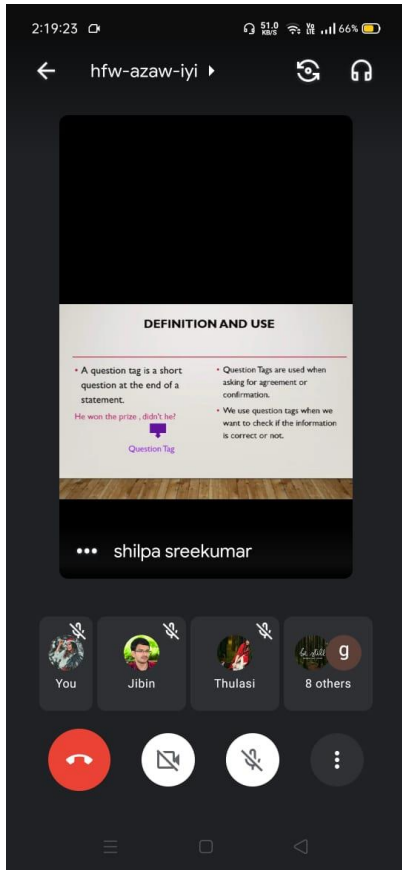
2:19:23 51.0 KB/S 66%

hfw-azaw-iyi

DEFINITION AND USE

• A question tag is a short question at the end of a statement.

He won the prize , didn't he?

Question Tag

• Question Tags are used when asking for agreement or confirmation.

• We use question tags when we want to check if the information is correct or not.

shilpa sreekumar

You

Jibin

Thulasi

g

8 others